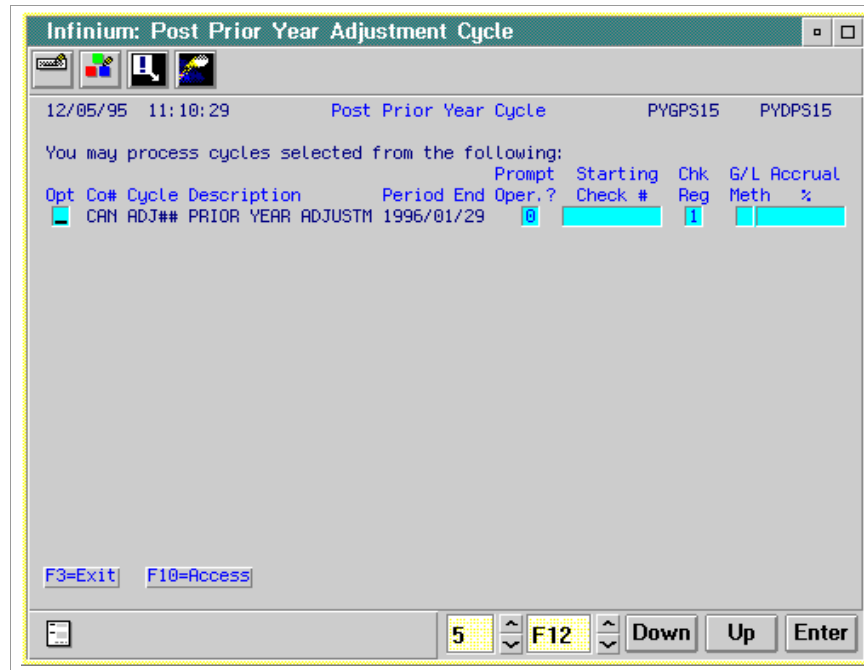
Infinium: Post Prior Year Adjustment Cycle

12/05/95 11:10:29 Post Prior Year Cycle PYGPS15 PYDPS15

You may process cycles selected from the following:

| Opt | Co# | Cycle | Description | Period End | Prompt Oper.? | Starting Check # | Chk Reg | G/L Meth | Accrual % |
|---|---|---|---|---|---|---|---|---|---|
| _ | CAN | ADJ## | PRIOR YEAR ADJUSTM | 1996/01/29 | 0 | | 1 | | |

F3=Exit F10=Access

5 F12 Down Up Enter